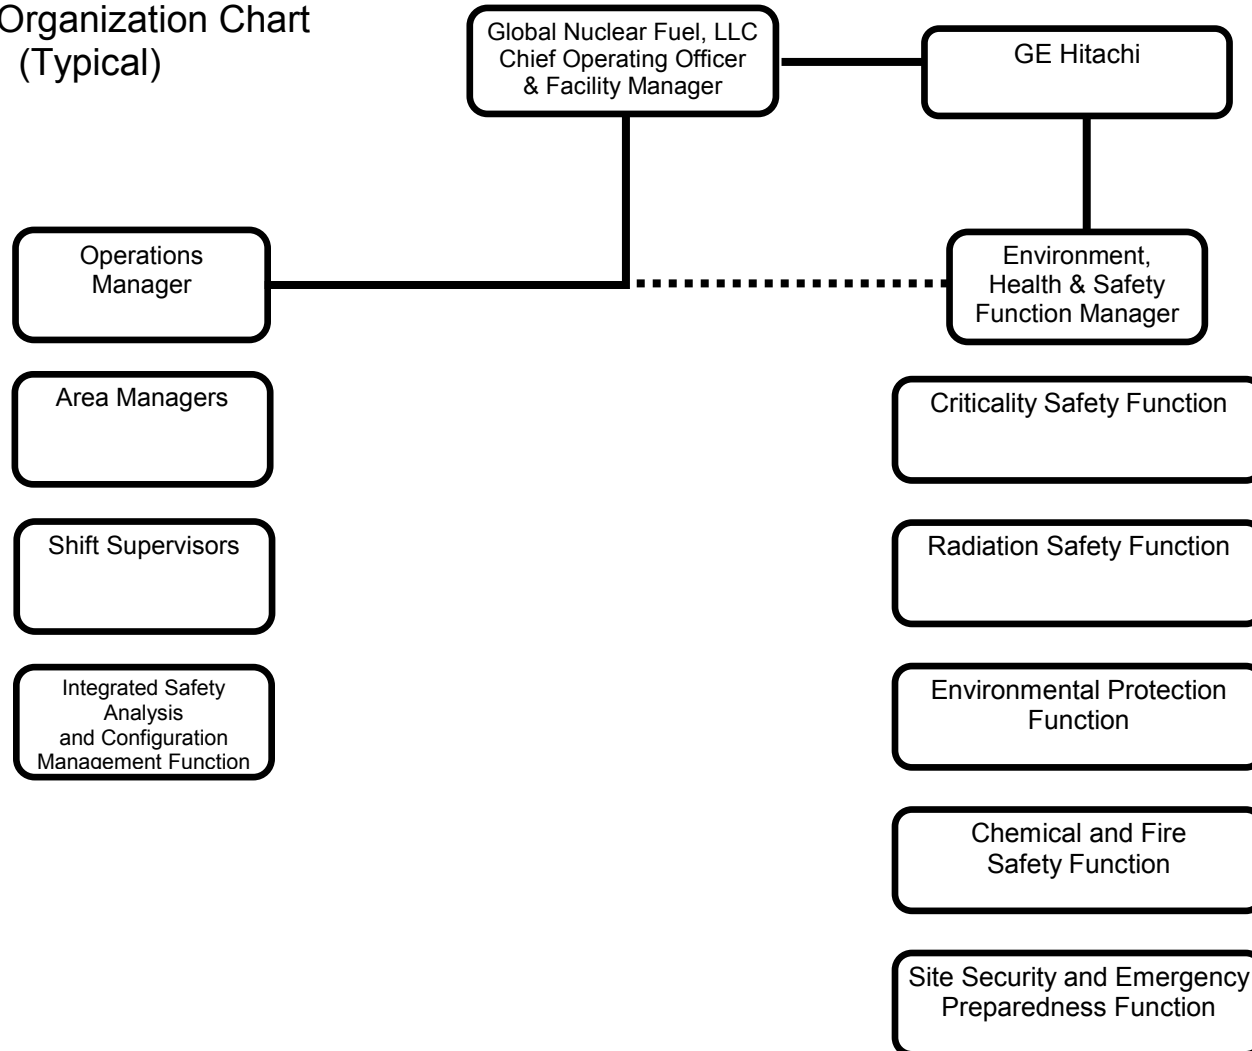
Organization Chart (Typical)

Global Nuclear Fuel, LLC Chief Operating Officer & Facility Manager

GE Hitachi

Operations Manager

Environment, Health & Safety Function Manager

Area Managers

Shift Supervisors

Integrated Safety Analysis and Configuration Management Function

Criticality Safety Function

Radiation Safety Function

Environmental Protection Function

Chemical and Fire Safety Function

Site Security and Emergency Preparedness Function